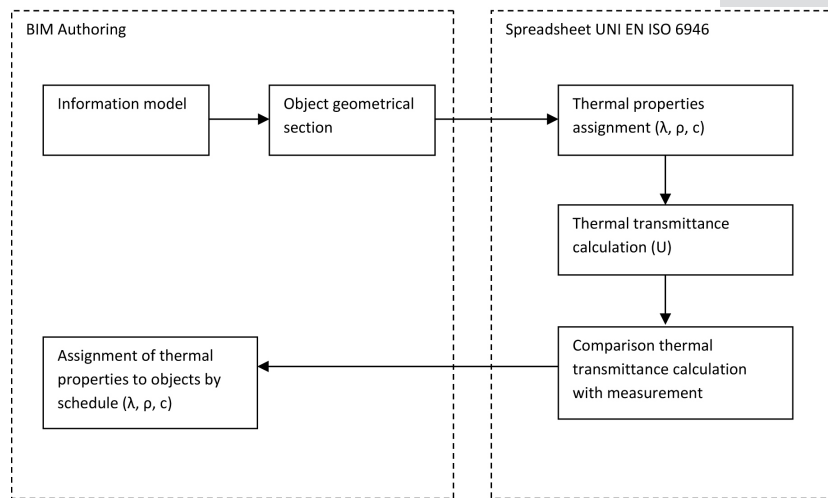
BIM Authoring

Information model

Object geometrical section

Assignment of thermal properties to objects by schedule (λ, ρ, c)

Spreadsheet UNI EN ISO 6946

Thermal properties assignment (λ, ρ, c)

Thermal transmittance calculation (U)

Comparison thermal transmittance calculation with measurement